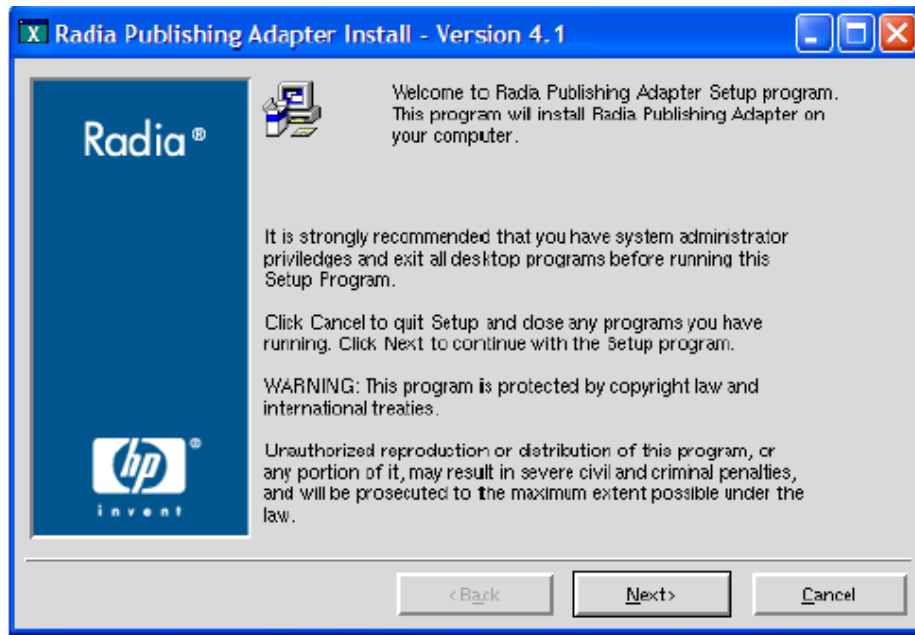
Radia Publishing Adapter Install - Version 4.1

Radia®

hp®
invent

Welcome to Radia Publishing Adapter Setup program. This program will install Radia Publishing Adapter on your computer.

It is strongly recommended that you have system administrator priviledges and exit all desktop programs before running this Setup Program.

Click Cancel to quit Setup and close any programs you have running. Click Next to continue with the Setup program.

WARNING: This program is protected by copyright law and international treaties.

Unauthorized reproduction or distribution of this program, or any portion of it, may result in severe civil and criminal penalties, and will be prosecuted to the maximum extent possible under the law.

< Back
Next >
Cancel